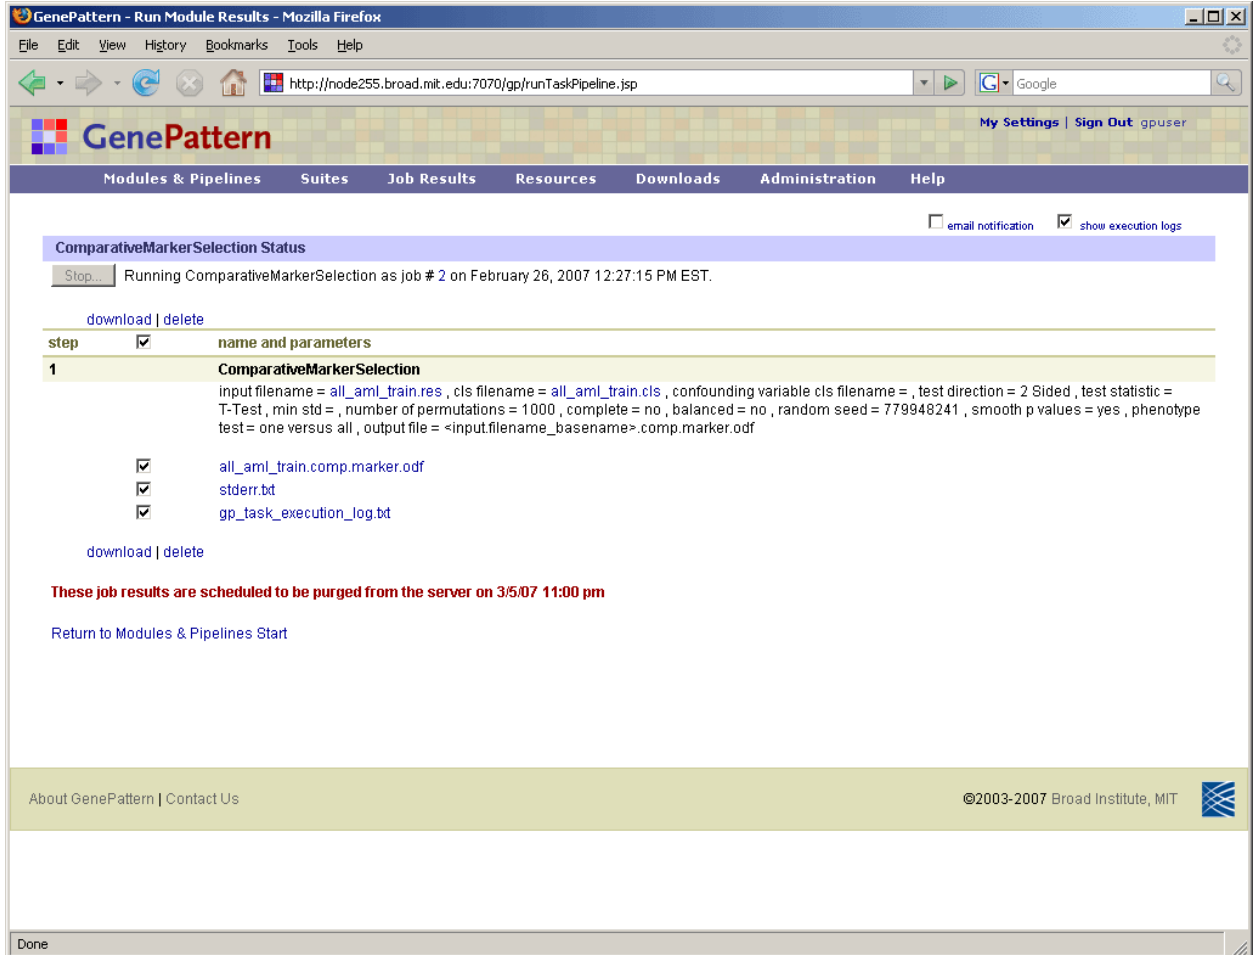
GenePattern - Run Module Results - Mozilla Firefox

File Edit View History Bookmarks Tools Help

http://node255.broad.mit.edu:7070/gp/runTaskPipeline.jsp

Google

GenePattern

My Settings | Sign Out gpuser

Modules & Pipelines Suites Job Results Resources Downloads Administration Help

email notification show execution logs

ComparativeMarkerSelection Status

Stop... Running ComparativeMarkerSelection as job # 2 on February 26, 2007 12:27:15 PM EST.

download | delete

| step | | name and parameters |
|---|---|---|
| 1 | | ComparativeMarkerSelection |
| | | input filename = all_aml_train.res , cls filename = all_aml_train.cls , confounding variable cls filename = , test direction = 2 Sided , test statistic = T-Test , min std = , number of permutations = 1000 , complete = no , balanced = no , random seed = 779948241 , smooth p values = yes , phenotype test = one versus all , output file = <input.filename_basename>.comp.marker.odf |
| | | all_aml_train.comp.marker.odf |
| | | stderr.txt |
| | | gp_task_execution_log.txt |

download | delete

These job results are scheduled to be purged from the server on 3/5/07 11:00 pm

Return to Modules & Pipelines Start

About GenePattern | Contact Us

©2003-2007 Broad Institute, MIT

Done